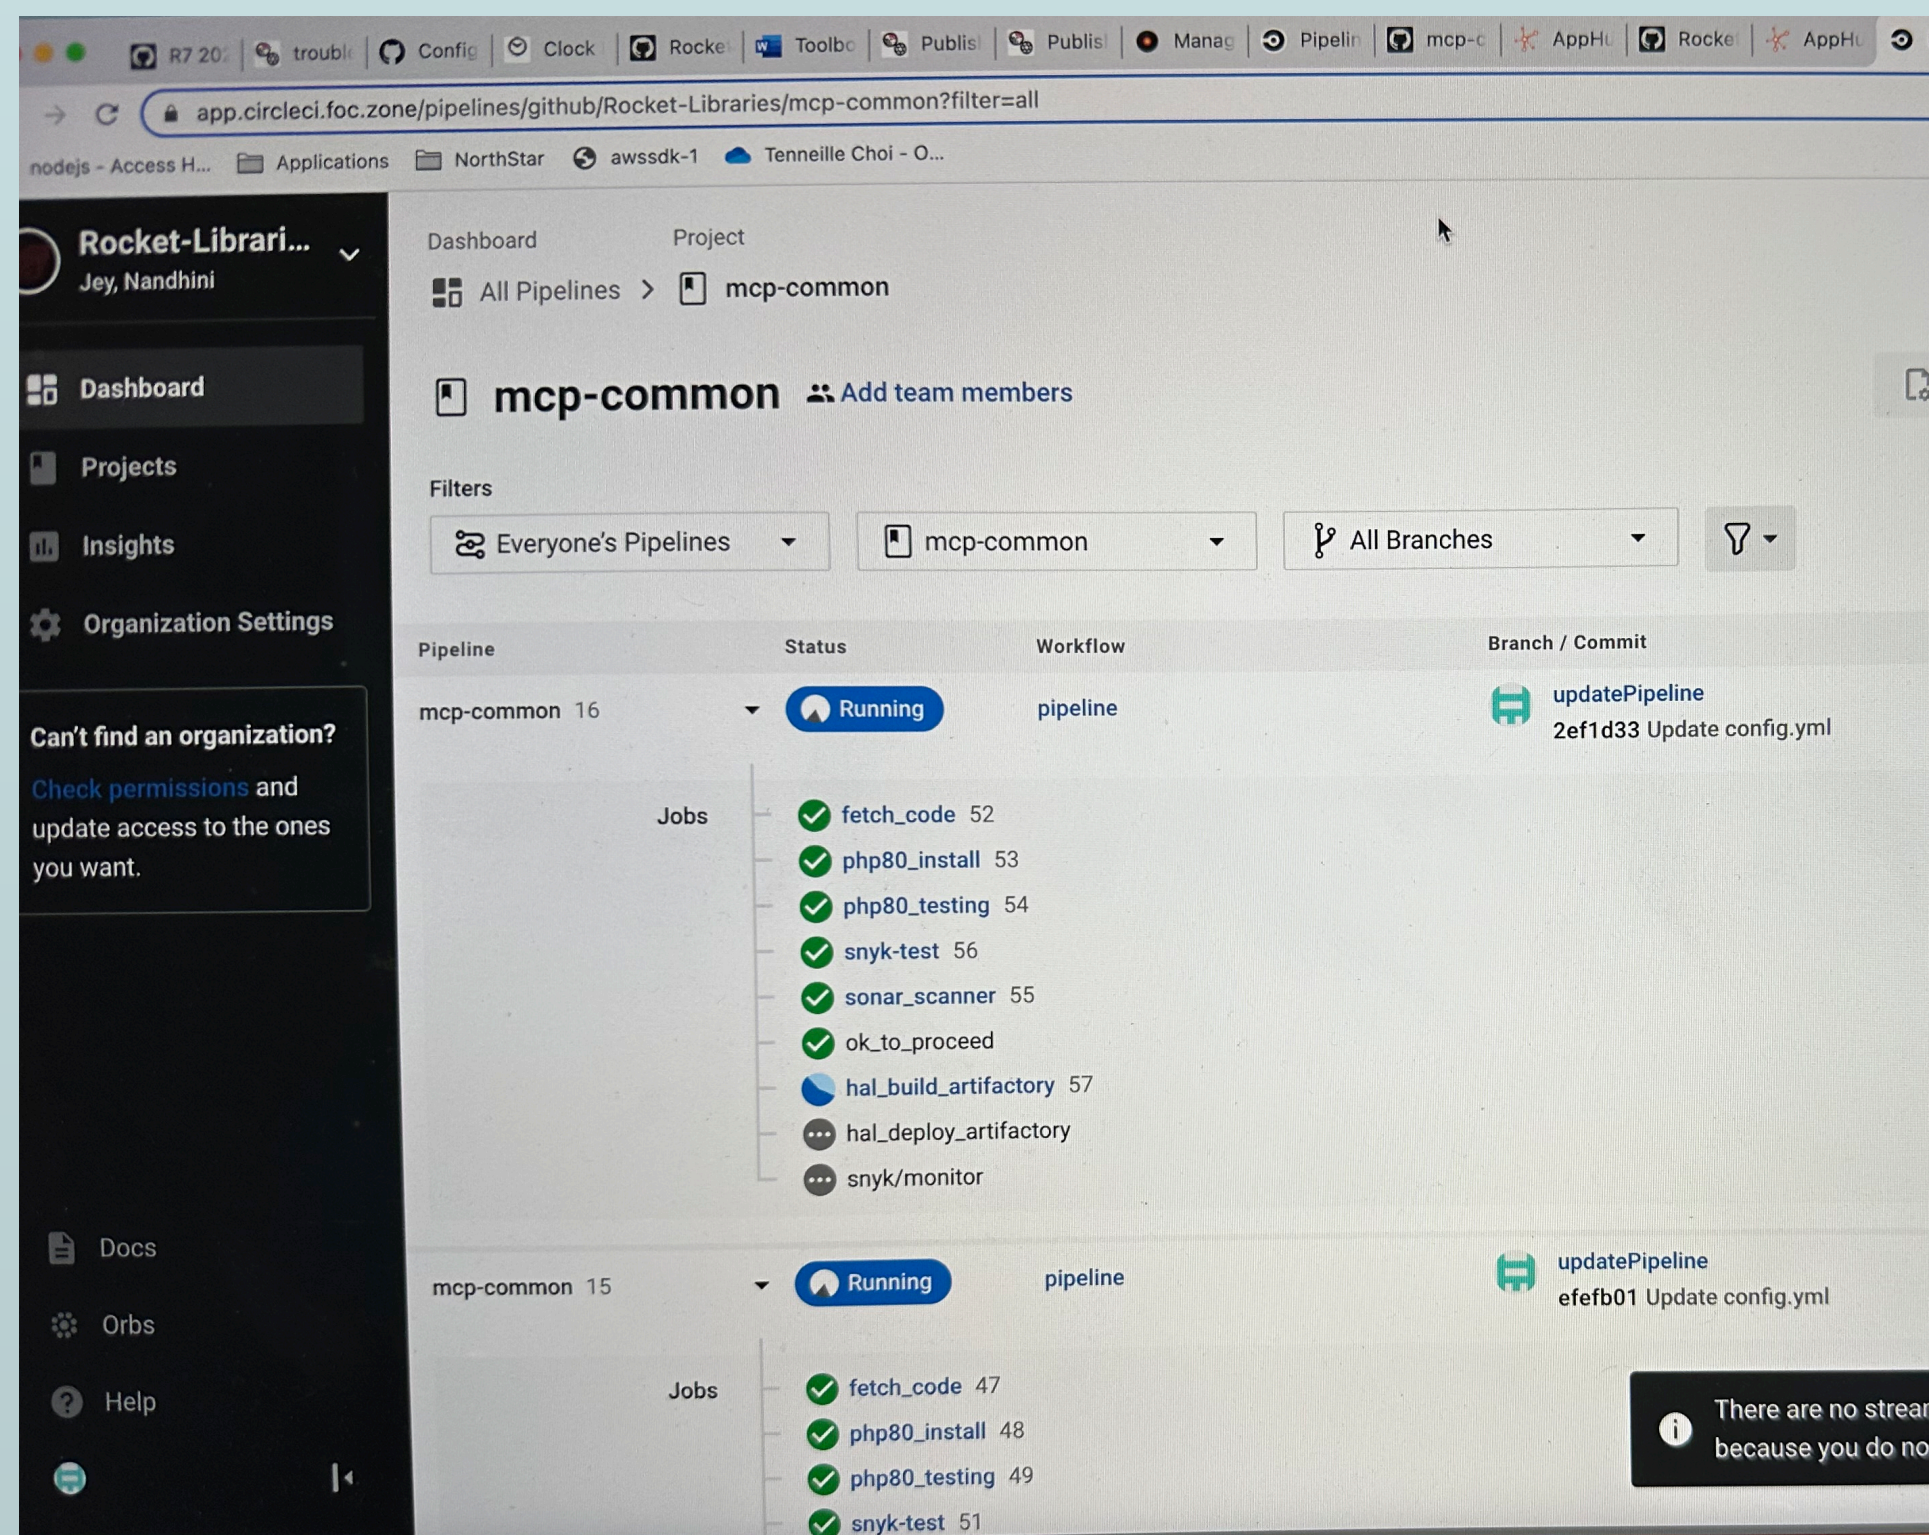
R7 20 | troubl | Config | Clock | Rocke | Toolbo | Publis | Publis | Manag | Pipelin | mcp-c | AppHu | Rocke | AppHu

app.circleci.foc.zone/pipelines/github/Rocket-Libraries/mcp-common?filter=all

nodejs - Access H... | Applications | NorthStar | awssdk-1 | Tenneille Choi - O...

Rocket-Librari...
Jey, Nandhini

Dashboard
Projects
Insights
Organization Settings

Can't find an organization?
Check permissions and update access to the ones you want.

Docs
Orbs
Help

Dashboard | Project
All Pipelines > mcp-common

mcp-common Add team members

Filters
Everyone's Pipelines | mcp-common | All Branches

| Pipeline | Status | Workflow | Branch / Commit |
|---|---|---|---|
| mcp-common 16 | Running | pipeline | updatePipeline 2ef1d33 Update config.yml |

Jobs
fetch_code 52
php80_install 53
php80_testing 54
snyk-test 56
sonar_scanner 55
ok_to_proceed
hal_build_artifactory 57
hal_deploy_artifactory
snyk/monitor

| mcp-common 15 | Running | pipeline | updatePipeline efefb01 Update config.yml |
|---|---|---|---|

Jobs
fetch_code 47
php80_install 48
php80_testing 49
snyk-test 51

There are no strear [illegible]
because you do no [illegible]